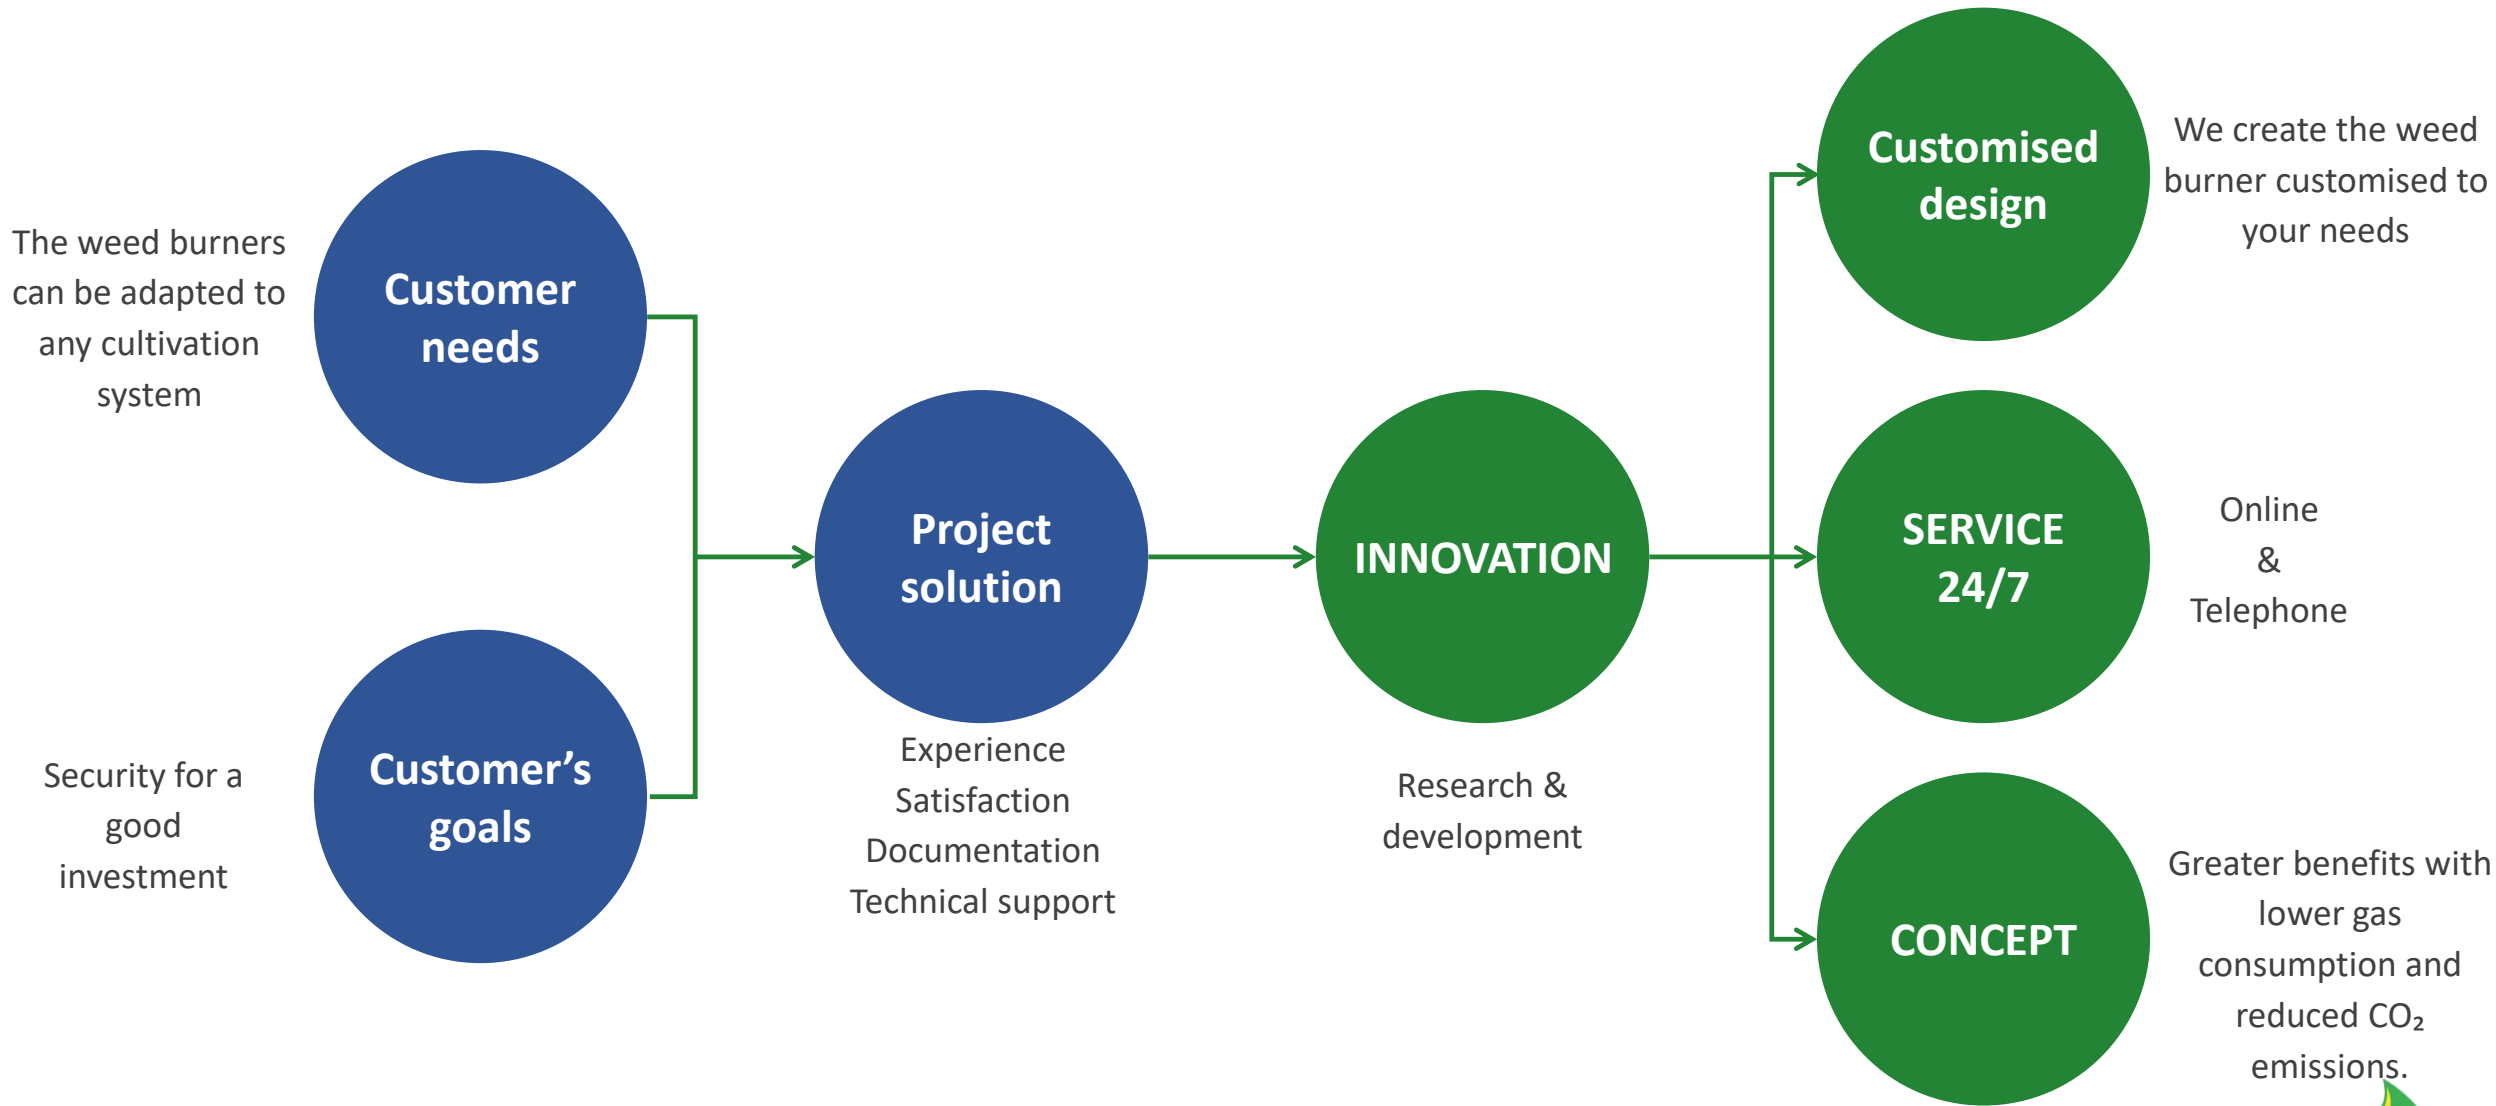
The weed burners can be adapted to any cultivation system

Customer needs

Security for a good investment

Customer’s goals

Project solution

Experience
Satisfaction
Documentation
Technical support

INNOVATION

Research & development

Customised design

We create the weed burner customised to your needs

SERVICE 24/7

Online
&
Telephone

CONCEPT

Greater benefits with lower gas consumption and reduced $CO_2$ emissions.